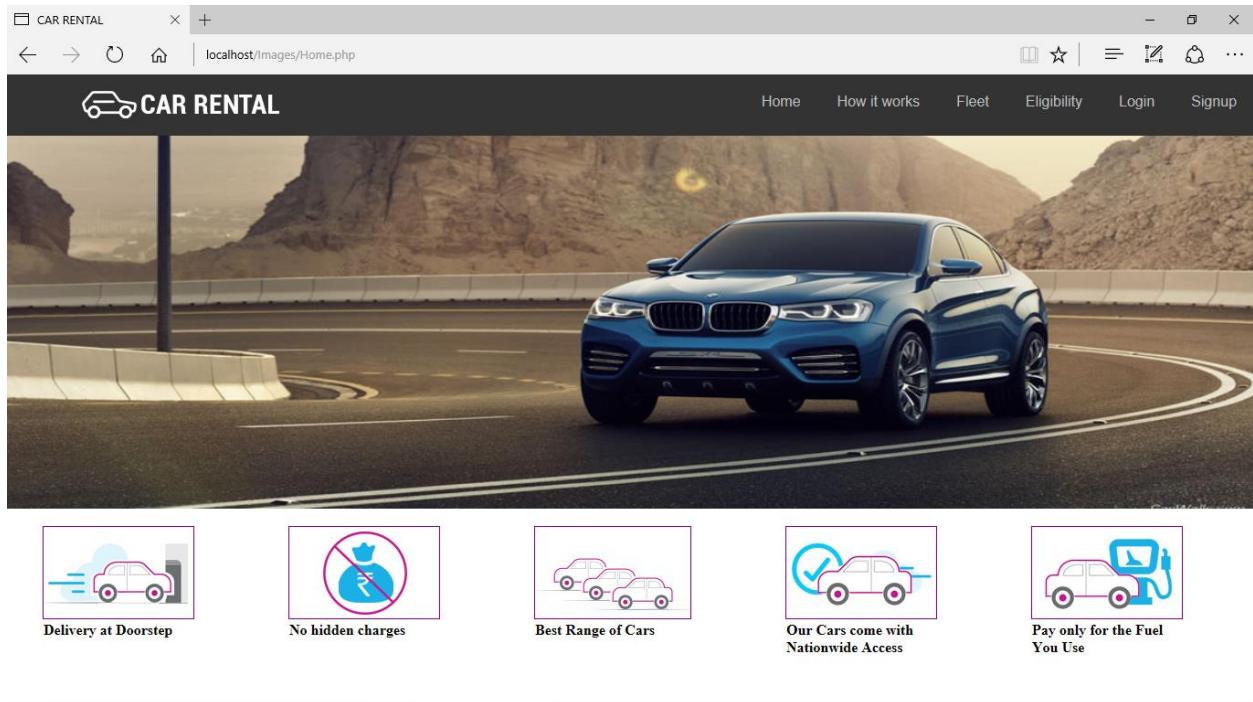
CAR RENTAL

localhost/Images/Home.php

CAR RENTAL

Home How it works Fleet Eligibility Login Signup

₹

Delivery at Doorstep

No hidden charges

Best Range of Cars

Our Cars come with Nationwide Access

Pay only for the Fuel You Use